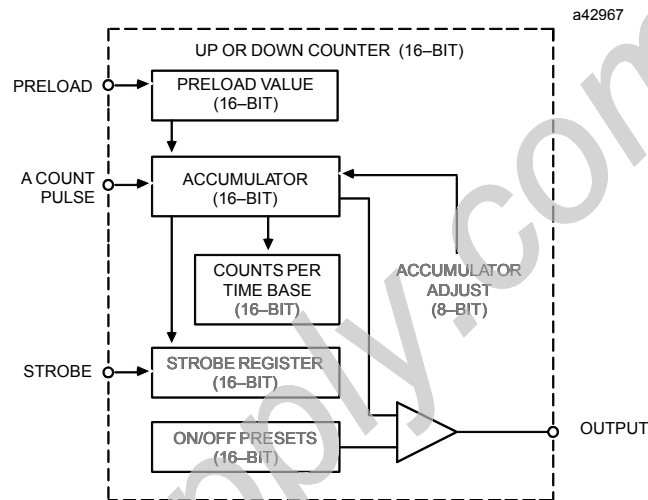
a42967

UP OR DOWN COUNTER (16–BIT)

PRELOAD

PRELOAD VALUE (16–BIT)

A COUNT PULSE

ACCUMULATOR (16–BIT)

COUNTS PER TIME BASE (16–BIT)

ACCUMULATOR ADJUST (8–BIT)

STROBE

STROBE REGISTER (16–BIT)

ON/OFF PRESETS (16–BIT)

OUTPUT

oply.com